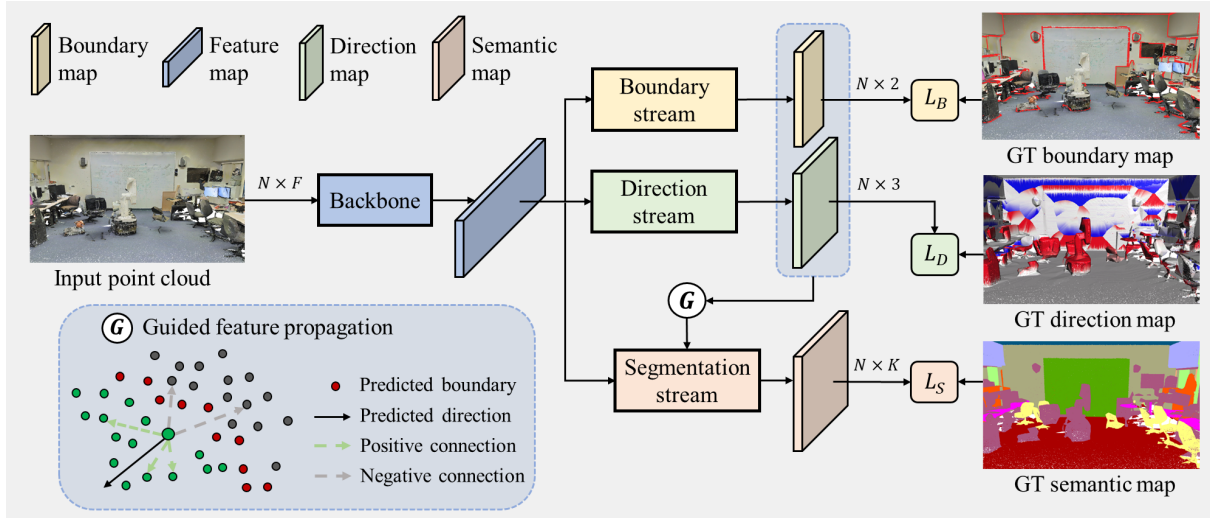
Boundary map

Feature map

Direction map

Semantic map

Boundary stream

$N \times 2$

$L_B$

GT boundary map

$N \times F$

Backbone

Direction stream

$N \times 3$

$L_D$

Input point cloud

GT direction map

$G$

$G$ Guided feature propagation

Predicted boundary

Predicted direction

Positive connection

Negative connection

Segmentation stream

$N \times K$

$L_S$

GT semantic map